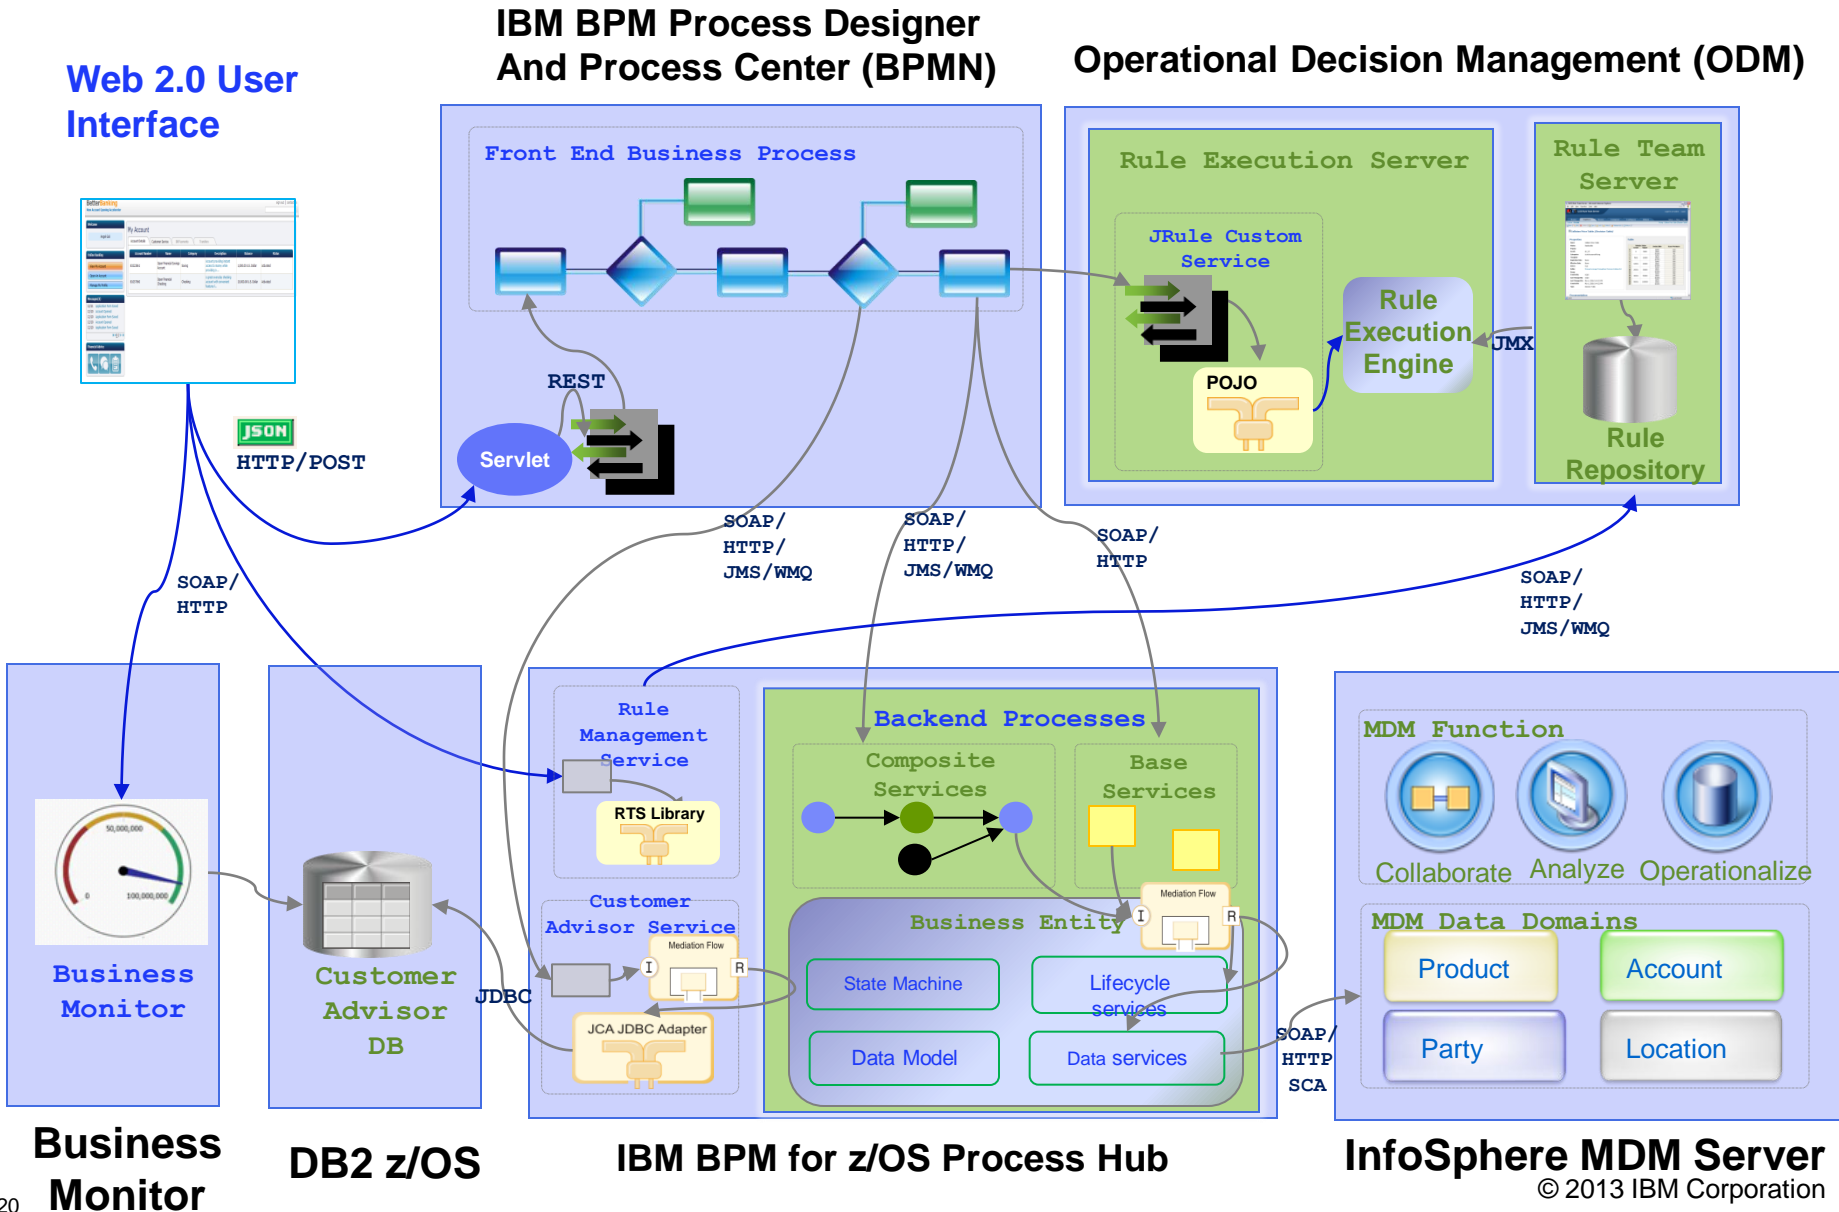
Web 2.0 User Interface

IBM BPM Process Designer And Process Center (BPMN)

Operational Decision Management (ODM)

Front End Business Process

REST

Servlet

JSON

HTTP/POST

Rule Execution Server

JRule Custom Service

POJO

Rule Execution Engine

JMX

Rule Team Server

Rule Repository

SOAP/ HTTP/ JMS/WMQ

SOAP/ HTTP/ JMS/WMQ

SOAP/ HTTP

SOAP/ HTTP

SOAP/ HTTP/ JMS/WMQ

Rule Management Service

RTS Library

Customer Advisor Service

Mediation Flow

I

R

JCA JDBC Adapter

Backend Processes

Composite Services

Base Services

Business Entity

Mediation Flow

I

R

State Machine

Lifecycle services

Data Model

Data services

SOAP/ HTTP SCA

MDM Function

Collaborate

Analyze

Operationalize

MDM Data Domains

Product

Account

Party

Location

50,000,000

0

100,000,000

Business Monitor

Customer Advisor DB

JDBC

Business Monitor

DB2 z/OS

IBM BPM for z/OS Process Hub

InfoSphere MDM Server

© 2013 IBM Corporation

20